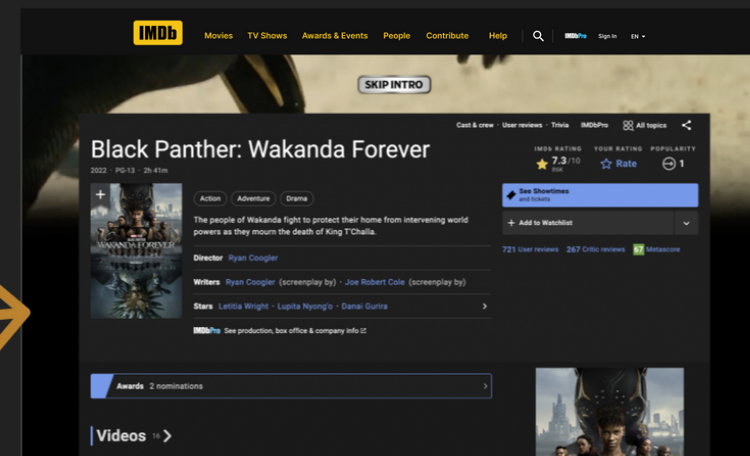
IMDb Movies TV Shows Awards & Events People Contribute Help IMDbPro Sign In EN

SKIP INTRO

Cast & crew User reviews Trivia IMDbPro All topics

Black Panther: Wakanda Forever

2022 · PG-13 · 2h 41m

IMDb RATING 7.3/10 YOUR RATING Rate POPULARITY 1

WAKANDA FOREVER

Action Adventure Drama

The people of Wakanda fight to protect their home from intervening world powers as they mourn the death of King T'Challa.

Director Ryan Coogler

Writers Ryan Coogler (screenplay by) · Joe Robert Cole (screenplay by)

Stars Letitia Wright · Lupita Nyong'o · Danai Gurira

IMDbPro See production, box office & company info

See Showtimes and tickets

+ Add to Watchlist

721 User reviews 267 Critic reviews 67 Metascore

Awards 2 nominations

Videos 16